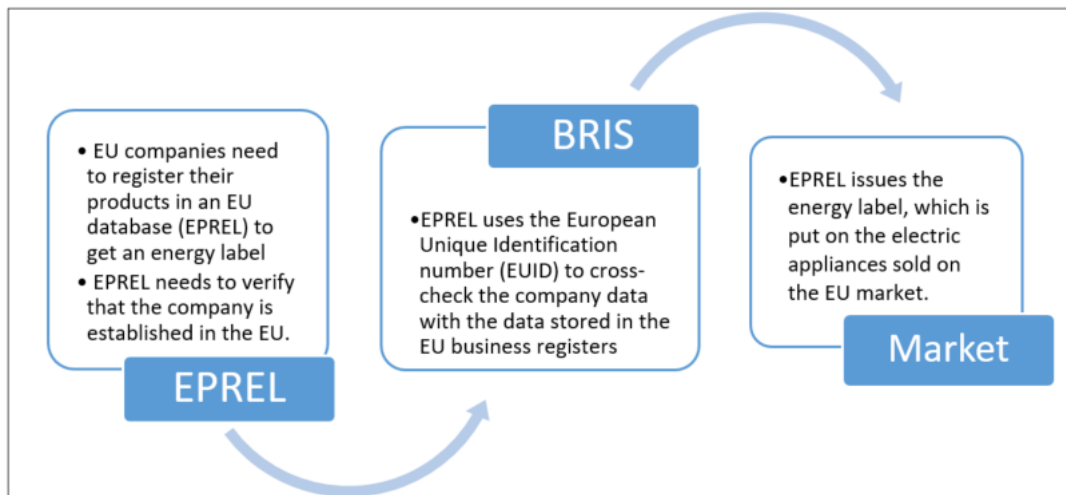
• EU companies need to register their products in an EU database (EPREL) to get an energy label
• EPREL needs to verify that the company is established in the EU.

EPREL

BRIS

•EPREL uses the European Unique Identification number (EUID) to cross-check the company data with the data stored in the EU business registers

•EPREL issues the energy label, which is put on the electric appliances sold on the EU market.

Market